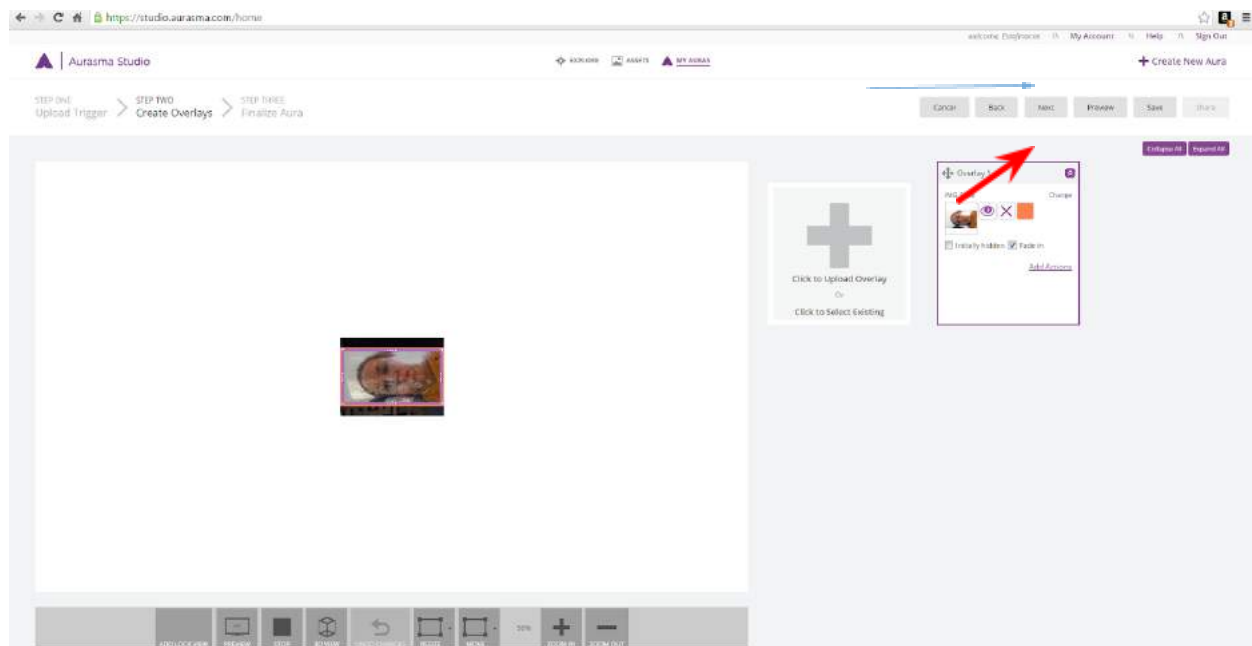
https://studio.aurasma.com/home

welcome Daiyinoruv | My Account | Help | Sign Out

Aurasma Studio

EXPLORE ASSETS MY AURAS

Create New Aura

STEP ONE
Upload Trigger

STEP TWO
Create Overlays

STEP THREE
Finalize Aura

Cancel Back Next Preview Save Share

Collapse All Expand All

Click to Upload Overlay
Or
Click to Select Existing

Overlay 1

Change

Initially hidden Fade in

Add Actions

ADD LOCK VIEW PREVIEW STOP 3D VIEW UNDO CHANGES RESIZE MOVE 50% ZOOM IN ZOOM OUT